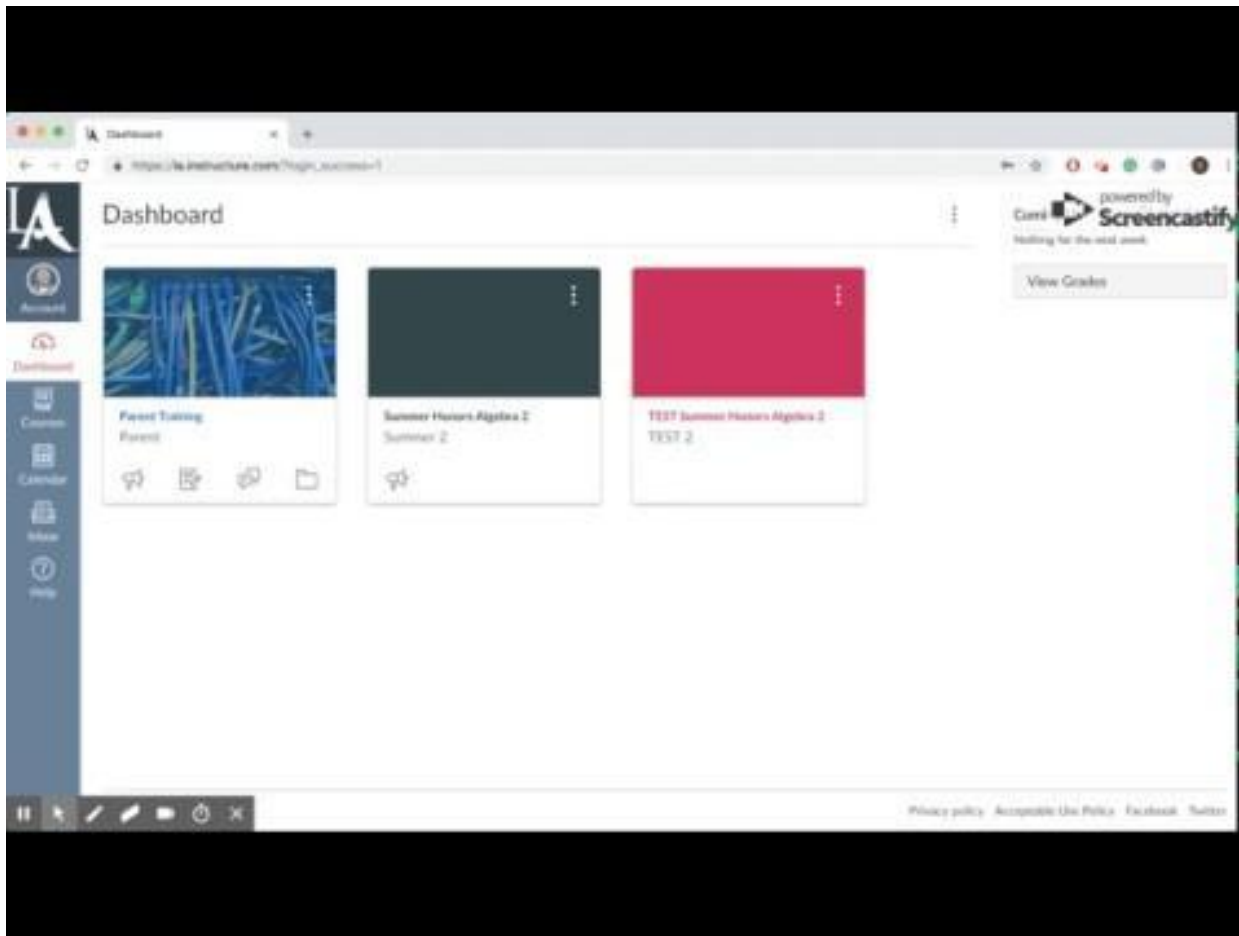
Dashboard

https://la.instructure.com/?login_success=1

Dashboard

Account
Dashboard
Courses
Calendar
Inbox
Help

Parent Training
Parent

Summer Honors Algebra 2
Summer 2

TEST Summer Honors Algebra 2
TEST 2

Comi
powered by Screencastify
Nothing for the next week

View Grades

Privacy policy Acceptable Use Policy Facebook Twitter